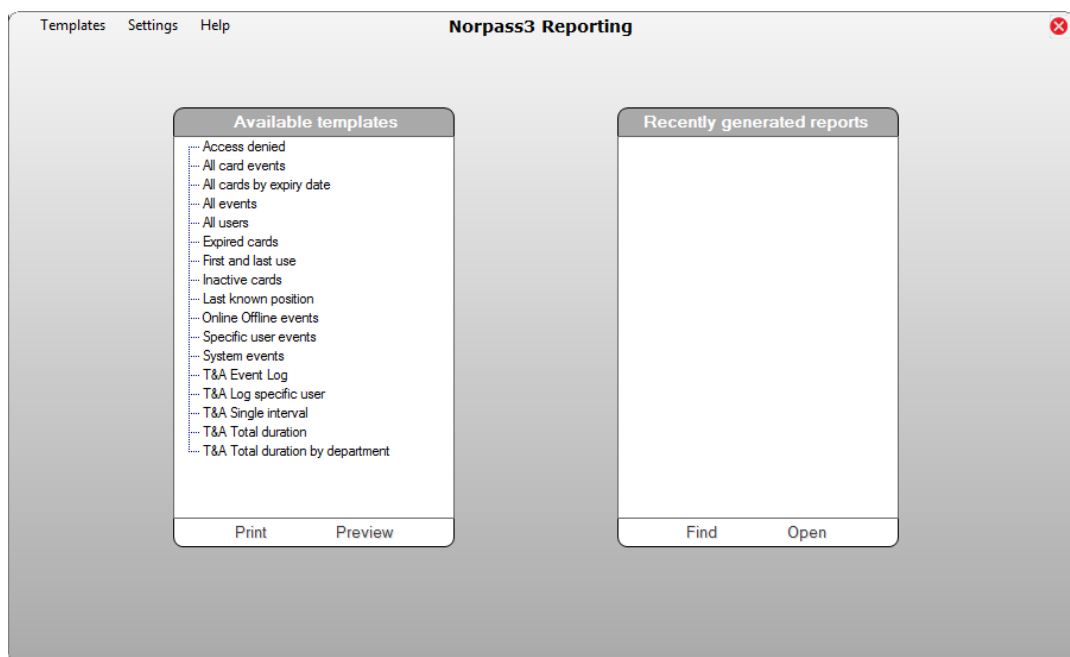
Templates Settings Help

Norpass3 Reporting

Available templates

Access denied
All card events
All cards by expiry date
All events
All users
Expired cards
First and last use
Inactive cards
Last known position
Online Offline events
Specific user events
System events
T&A Event Log
T&A Log specific user
T&A Single interval
T&A Total duration
T&A Total duration by department

Print Preview

Recently generated reports

Find Open